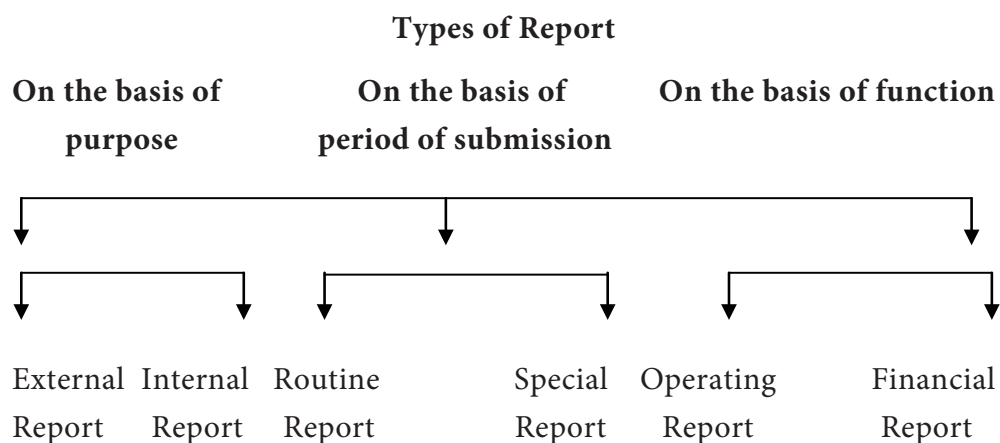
Types of Report

On the basis of purpose

On the basis of period of submission

On the basis of function

External Report

Internal Report

Routine Report

Special Report

Operating Report

Financial Report